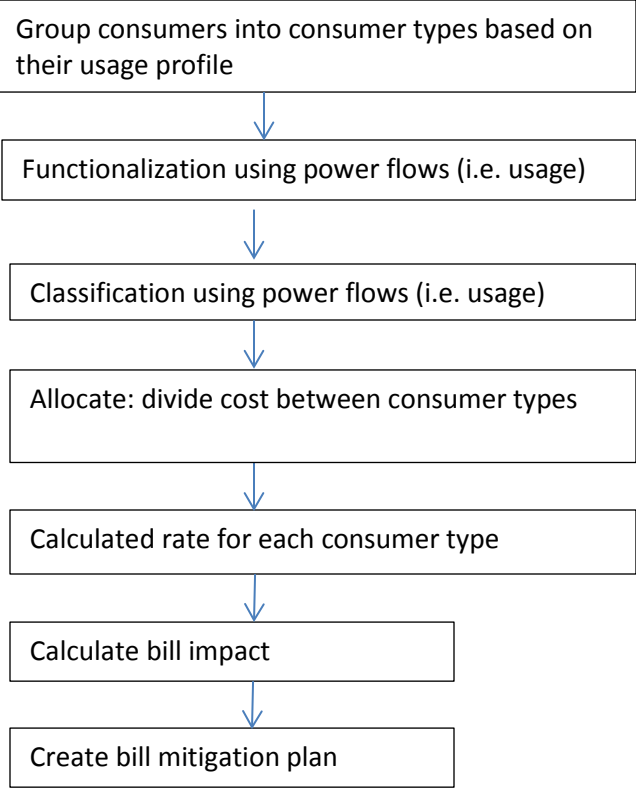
Group consumers into consumer types based on their usage profile

Functionalization using power flows (i.e. usage)

Classification using power flows (i.e. usage)

Allocate: divide cost between consumer types

Calculated rate for each consumer type

Calculate bill impact

Create bill mitigation plan